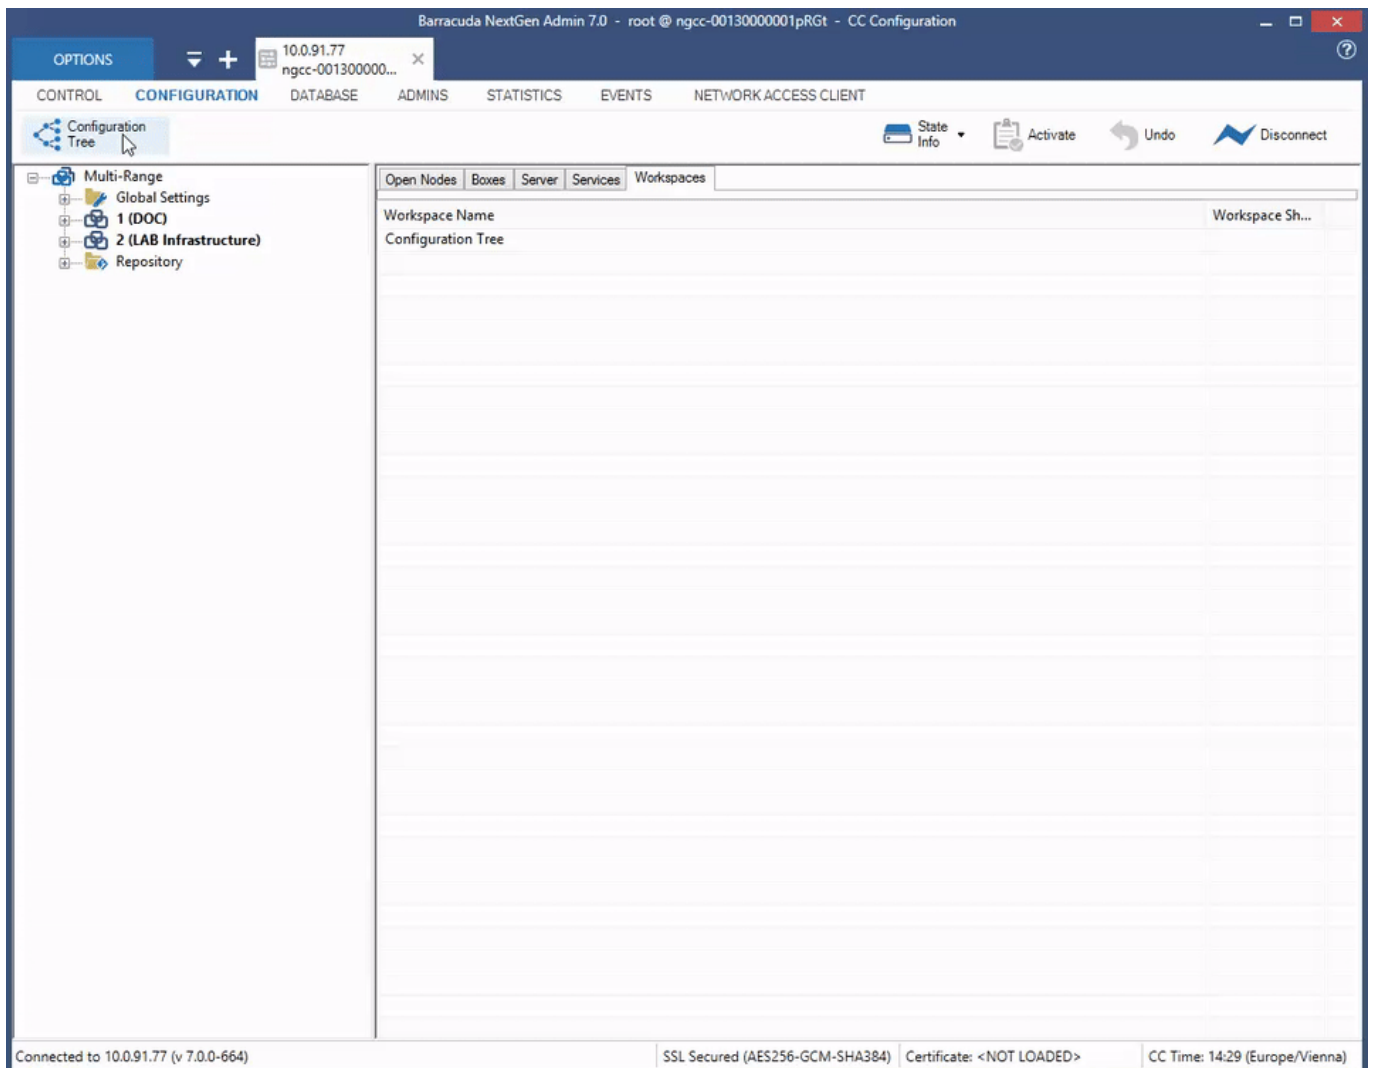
Barracuda NextGen Admin 7.0 - root @ ngcc-00130000001pRGt - CC Configuration

OPTIONS

10.0.91.77
ngcc-001300000...

CONTROL CONFIGURATION DATABASE ADMINS STATISTICS EVENTS NETWORK ACCESS CLIENT

Configuration Tree

State Info

Activate

Undo

Disconnect

Multi-Range
Global Settings
1 (DOC)
2 (LAB Infrastructure)
Repository

Open Nodes | Boxes | Server | Services | Workspaces

| Workspace Name | Workspace Sh... |
|---|---|
| Configuration Tree | |

Connected to 10.0.91.77 (v 7.0.0-664) | SSL Secured (AES256-GCM-SHA384) | Certificate: <NOT LOADED> | CC Time: 14:29 (Europe/Vienna)